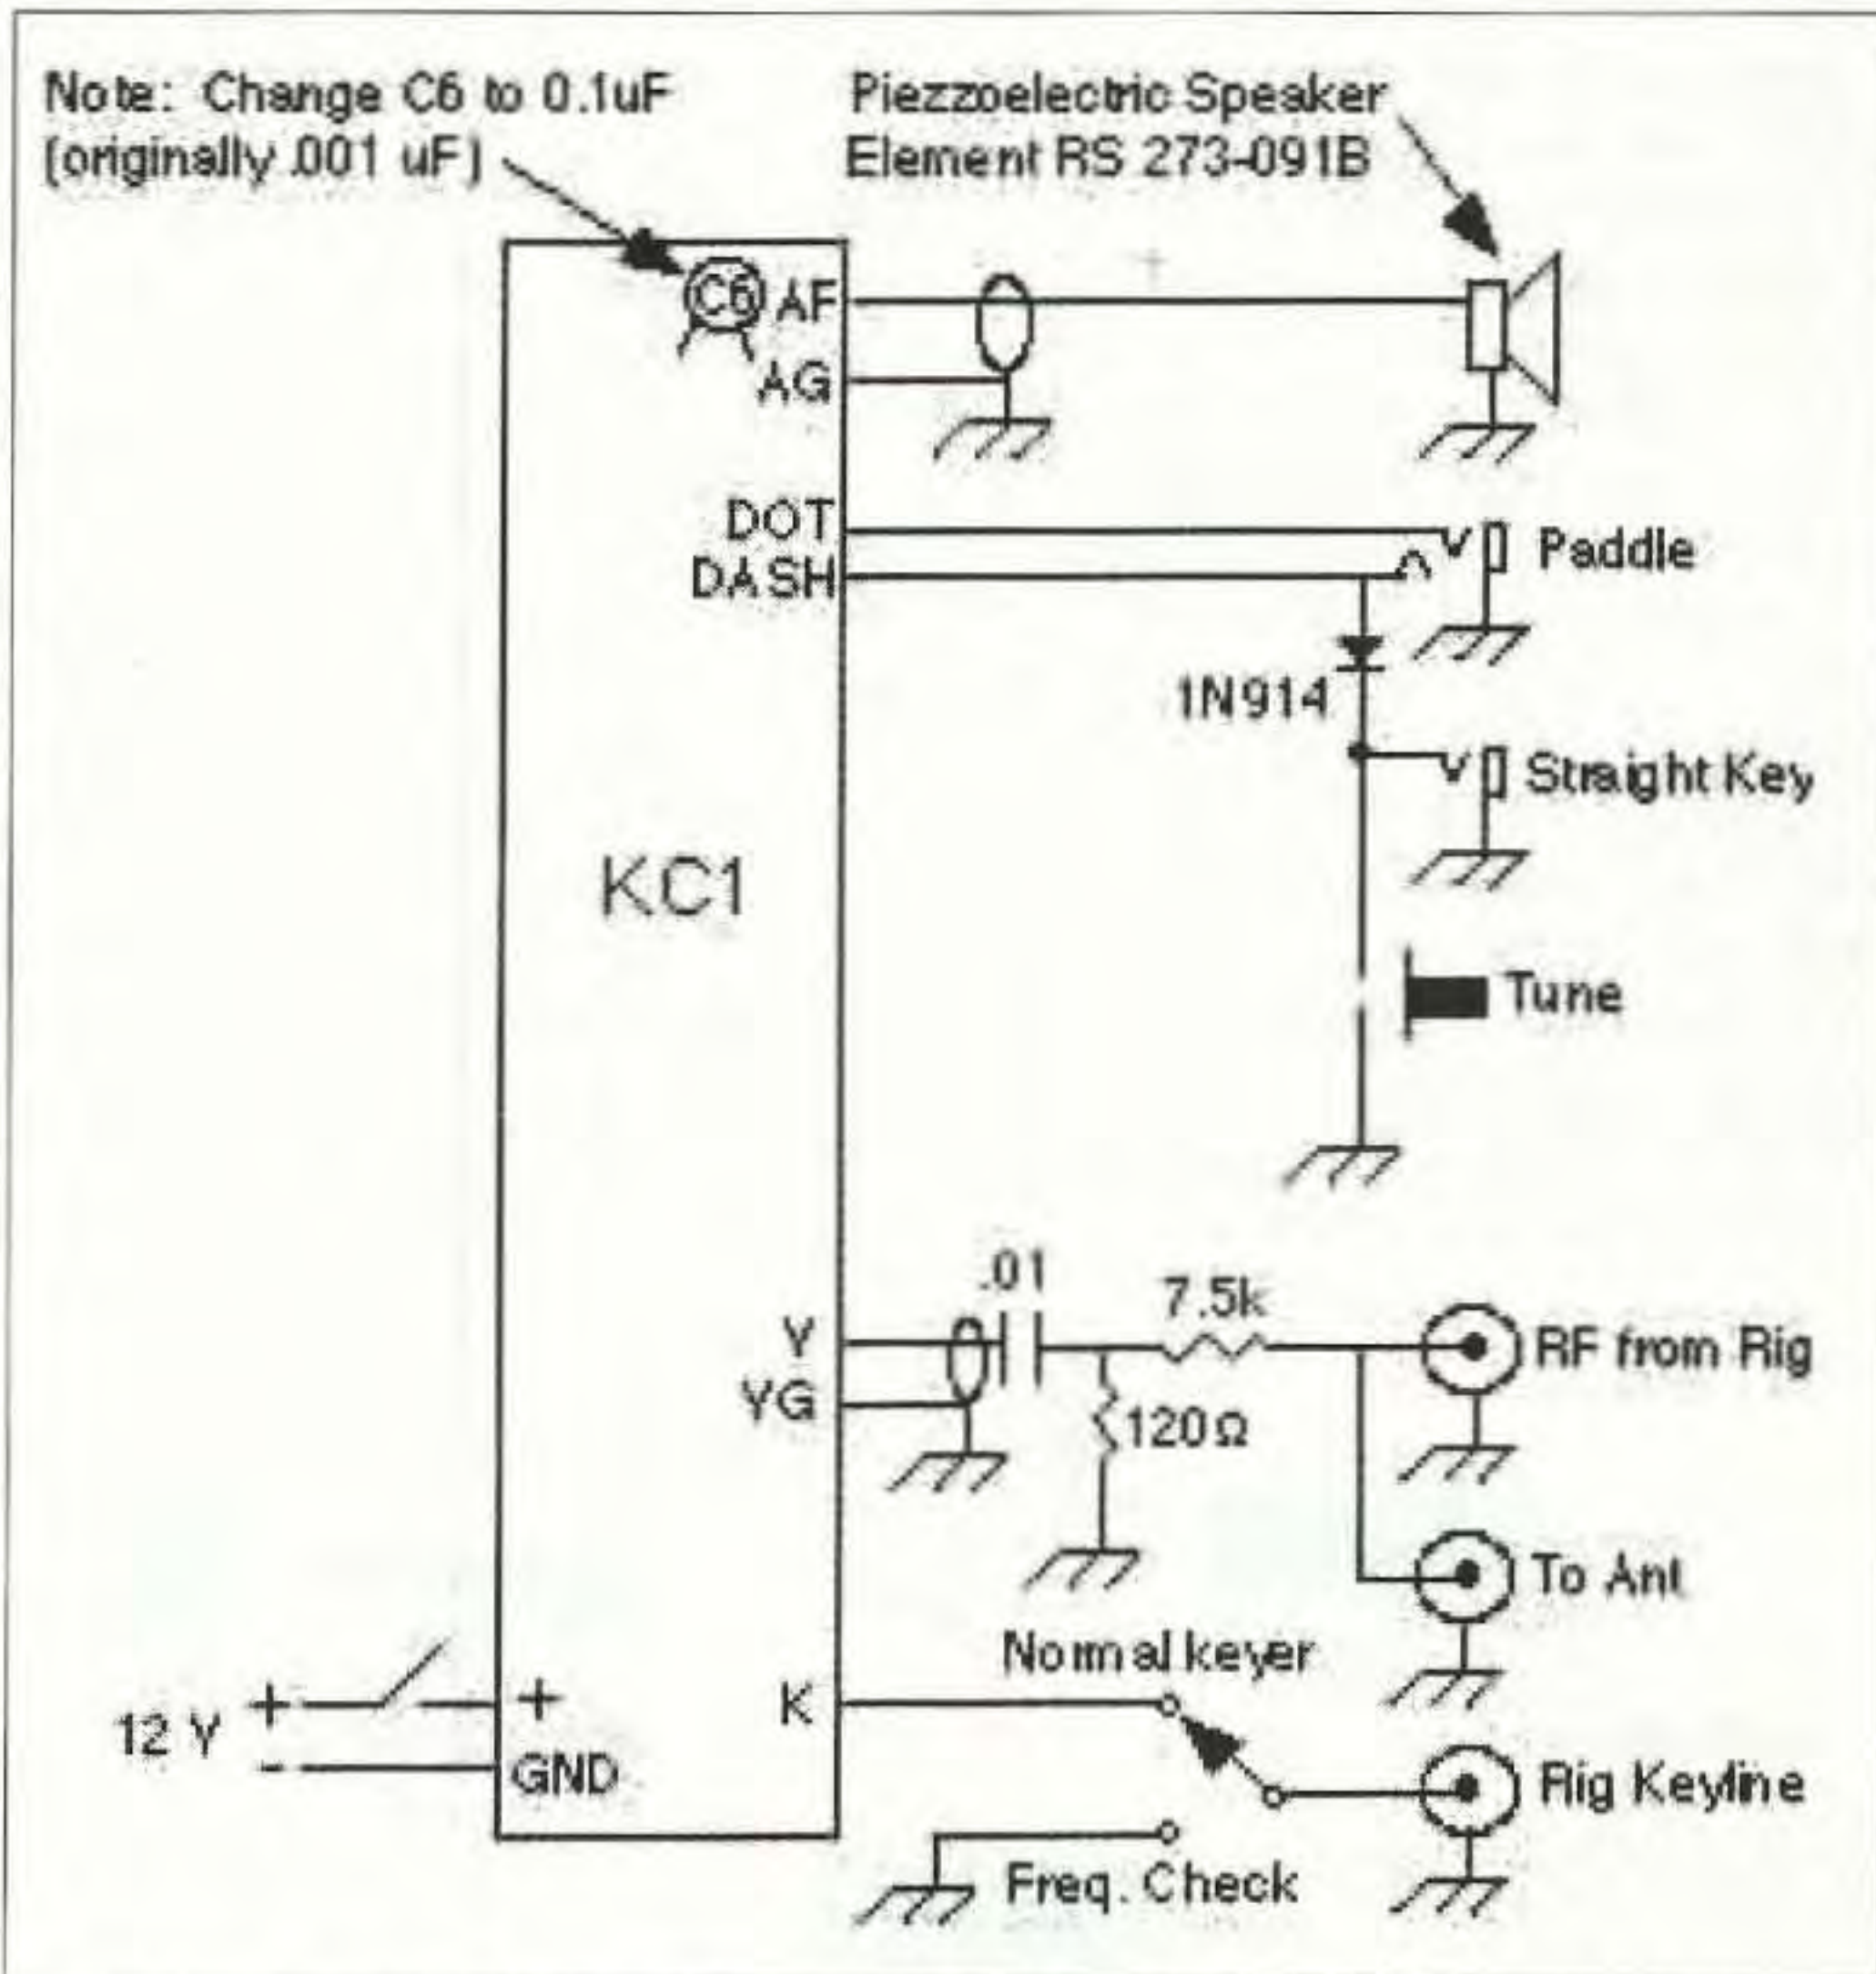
Note: Change C6 to 0.1uF (originally .001 uF)

Piezzoelectric Speaker Element RS 273-091B

C6

AF

AG

DOT

DASH

Paddle

1N914

Straight Key

KC1

Tune

.01

7.5k

Y

YG

RF from Rig

120Ω

To Ant

Normal keyer

12 V

+

-

+

GND

K

Rig Keyline

Freq. Check